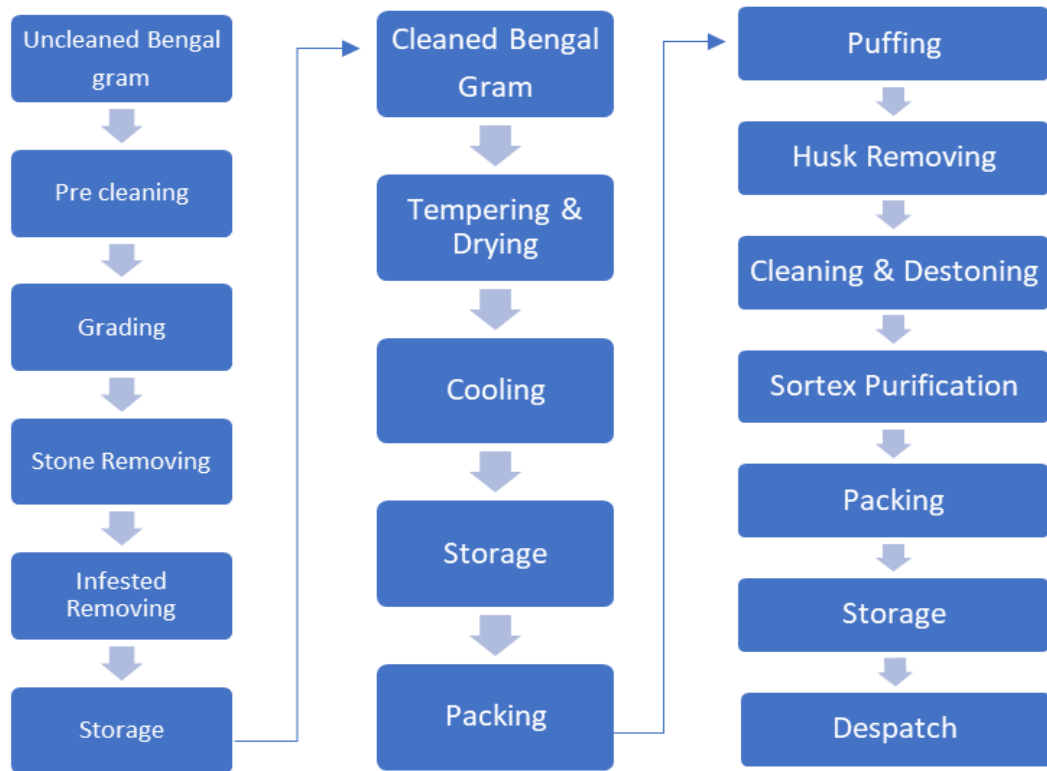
Uncleaned Bengal gram

Pre cleaning

Grading

Stone Removing

Infested Removing

Storage

Cleaned Bengal Gram

Tempering & Drying

Cooling

Storage

Packing

Puffing

Husk Removing

Cleaning & Destoning

Sortex Purification

Packing

Storage

Despatch